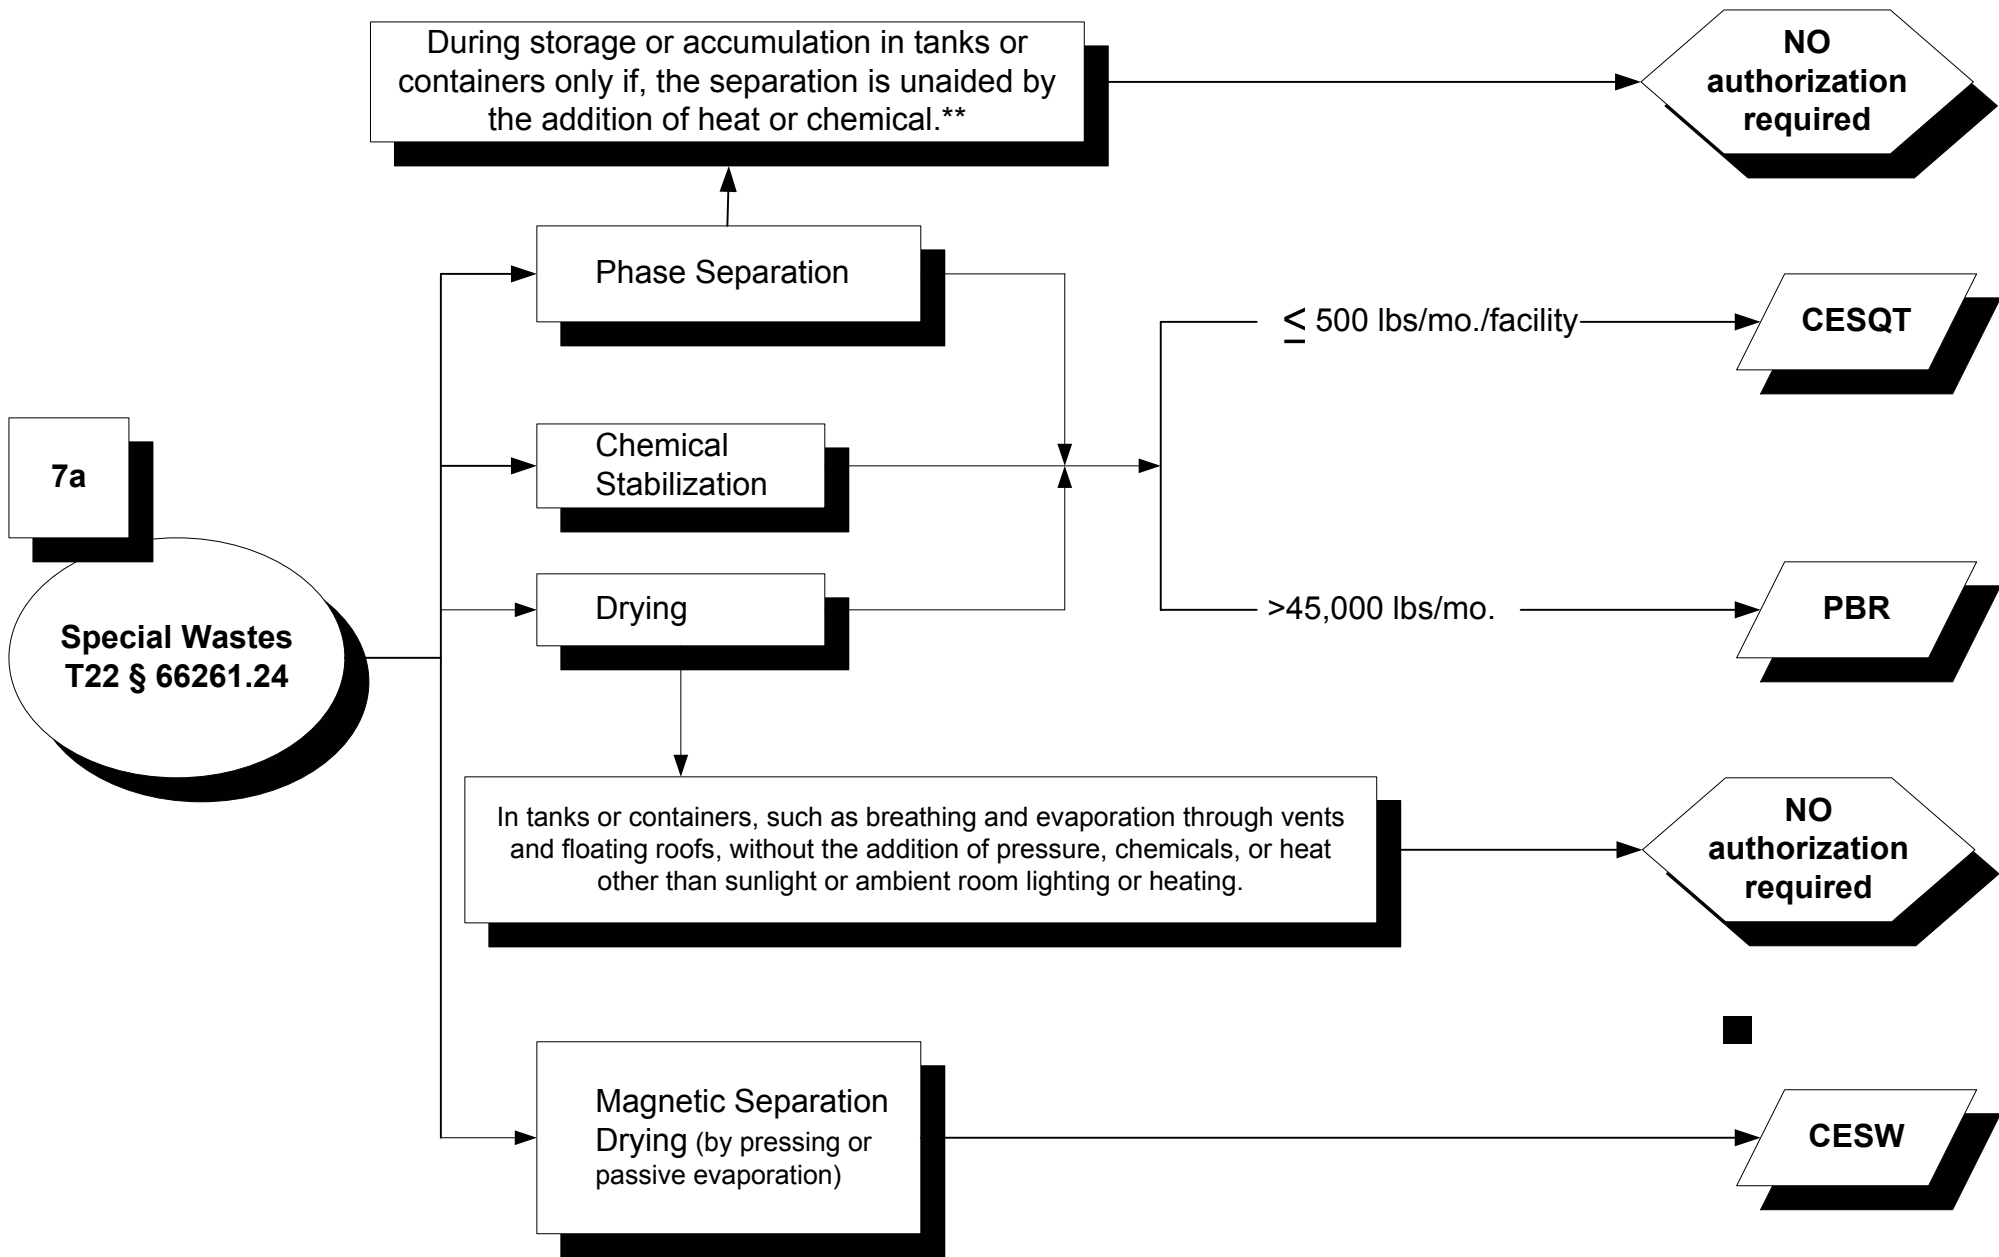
During storage or accumulation in tanks or containers only if, the separation is unaided by the addition of heat or chemical.**

NO authorization required

Phase Separation

$\leq$ 500 lbs/mo./facility

CESQT

7a

Chemical Stabilization

Special Wastes T22 § 66261.24

Drying

>45,000 lbs/mo.

PBR

In tanks or containers, such as breathing and evaporation through vents and floating roofs, without the addition of pressure, chemicals, or heat other than sunlight or ambient room lighting or heating.

NO authorization required

Magnetic Separation Drying (by pressing or passive evaporation)

CESW